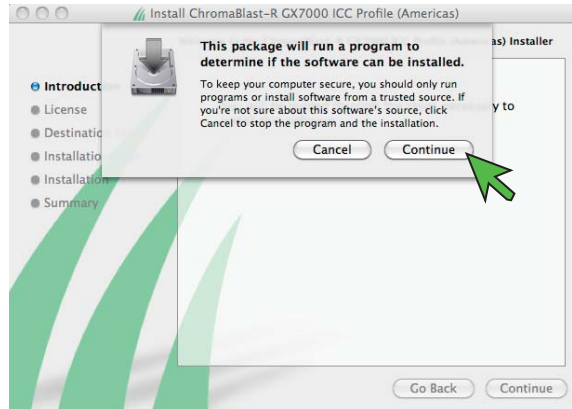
Install ChromaBlast-R GX7000 ICC Profile (Americas)

as) Installer

Introduct
License
Destinatio
Installatio
Installation
Summary

y to

This package will run a program to determine if the software can be installed.

To keep your computer secure, you should only run programs or install software from a trusted source. If you're not sure about this software's source, click Cancel to stop the program and the installation.

Cancel
Continue

Go Back
Continue